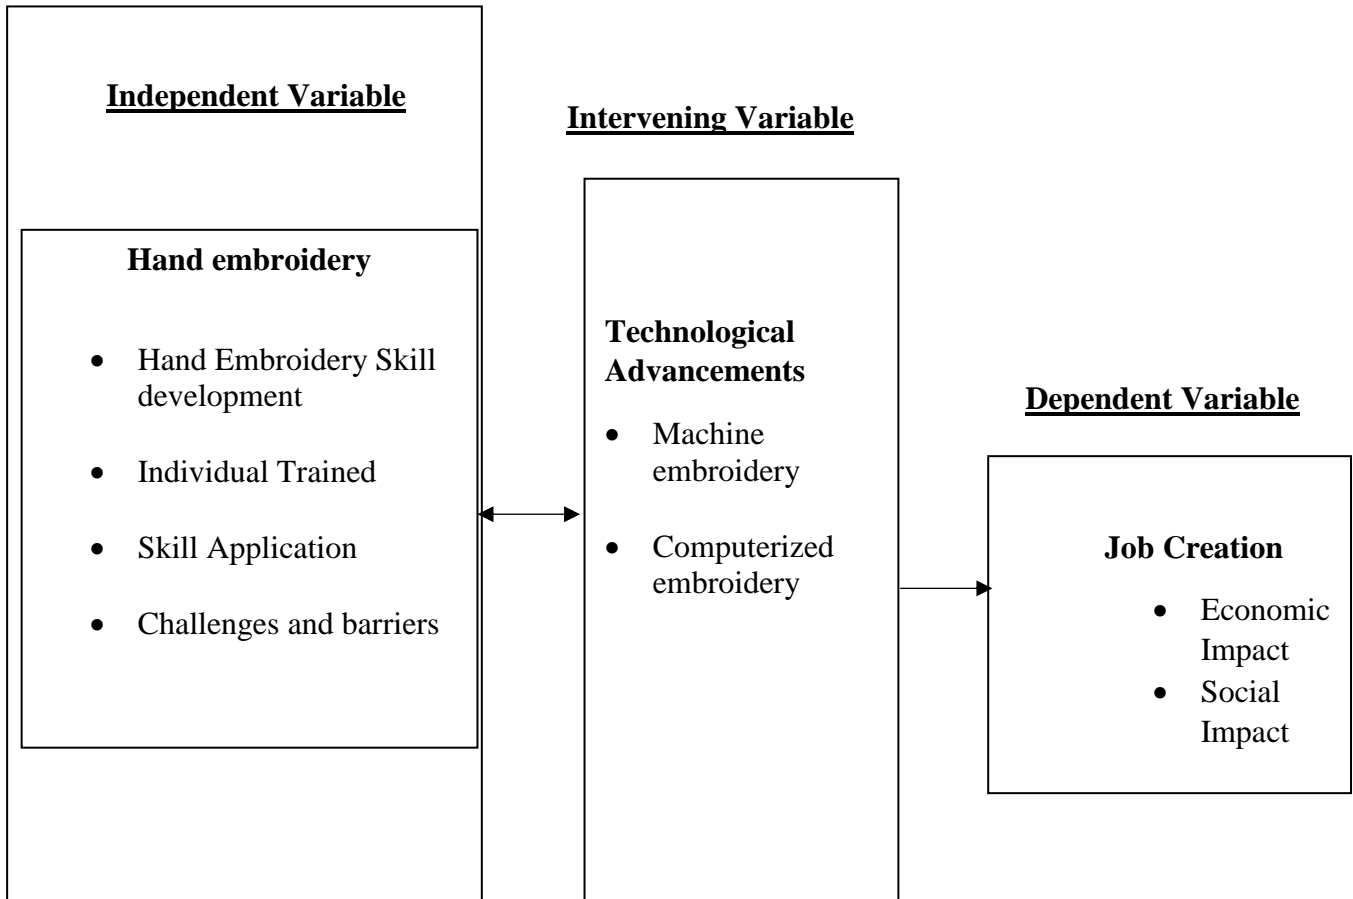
Independent Variable

Hand embroidery

- Hand Embroidery Skill development
- Individual Trained
- Skill Application
- Challenges and barriers

Intervening Variable

Technological Advancements

- Machine embroidery
- Computerized embroidery

Dependent Variable

Job Creation

- Economic Impact
- Social Impact